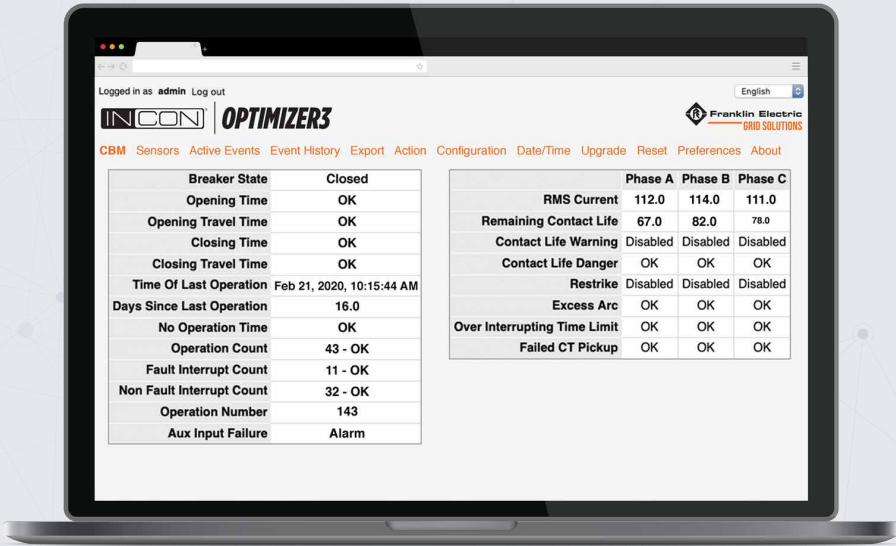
Logged in as admin Log out

English

INCON OPTIMIZER3

Franklin Electric GRID SOLUTIONS

CBM Sensors Active Events Event History Export Action Configuration Date/Time Upgrade Reset Preferences About

| Breaker State | Closed |
|---|---|
| Opening Time | OK |
| Opening Travel Time | OK |
| Closing Time | OK |
| Closing Travel Time | OK |
| Time Of Last Operation | Feb 21, 2020, 10:15:44 AM |
| Days Since Last Operation | 16.0 |
| No Operation Time | OK |
| Operation Count | 43 - OK |
| Fault Interrupt Count | 11 - OK |
| Non Fault Interrupt Count | 32 - OK |
| Operation Number | 143 |
| Aux Input Failure | Alarm |

| | Phase A | Phase B | Phase C |
|---|---|---|---|
| RMS Current | 112.0 | 114.0 | 111.0 |
| Remaining Contact Life | 67.0 | 82.0 | 78.0 |
| Contact Life Warning | Disabled | Disabled | Disabled |
| Contact Life Danger | OK | OK | OK |
| Restrike | Disabled | Disabled | Disabled |
| Excess Arc | OK | OK | OK |
| Over Interrupting Time Limit | OK | OK | OK |
| Failed CT Pickup | OK | OK | OK |